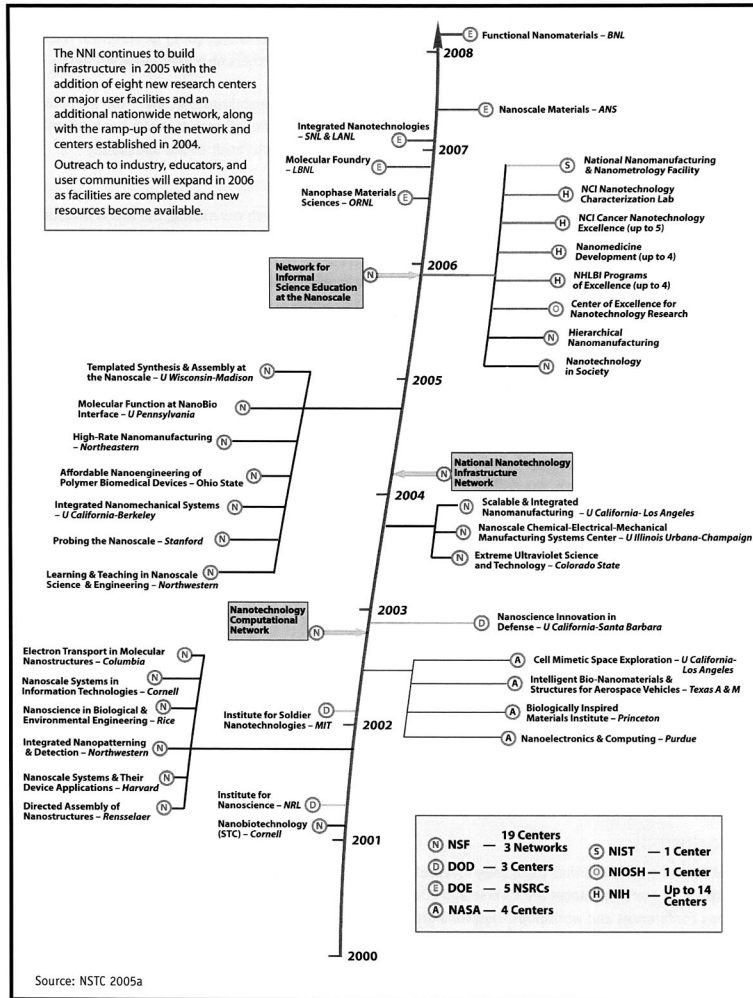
The NNI continues to build infrastructure in 2005 with the addition of eight new research centers or major user facilities and an additional nationwide network, along with the ramp-up of the network and centers established in 2004.

Outreach to industry, educators, and user communities will expand in 2006 as facilities are completed and new resources become available.

E Functional Nanomaterials – BNL

2008

E Nanoscale Materials – ANS

Integrated Nanotechnologies – SNL & LANL E

2007

Molecular Foundry – LBNL E

Nanophase Materials Sciences – ORNL E

S National Nanomanufacturing & Nanometrology Facility

H NCI Nanotechnology Characterization Lab

H NCI Cancer Nanotechnology Excellence (up to 5)

H Nanomedicine Development (up to 4)

Network for Informal Science Education at the Nanoscale N

2006

H NHLBI Programs of Excellence (up to 4)

O Center of Excellence for Nanotechnology Research

N Hierarchical Nanomanufacturing

N Nanotechnology in Society

Templated Synthesis & Assembly at the Nanoscale – U Wisconsin-Madison N

2005

Molecular Function at NanoBio Interface – U Pennsylvania N

High-Rate Nanomanufacturing – Northeastern N

N National Nanotechnology Infrastructure Network

Affordable Nanoengineering of Polymer Biomedical Devices – Ohio State N

2004

Integrated Nanomechanical Systems – U California-Berkeley N

N Scalable & Integrated Nanomanufacturing – U California- Los Angeles

N Nanoscale Chemical-Electrical-Mechanical Manufacturing Systems Center – U Illinois Urbana-Champaign

Probing the Nanoscale – Stanford N

N Extreme Ultraviolet Science and Technology – Colorado State

Learning & Teaching in Nanoscale Science & Engineering – Northwestern N

Nanotechnology Computational Network N

2003

D Nanoscience Innovation in Defense – U California-Santa Barbara

Electron Transport in Molecular Nanostructures – Columbia N

A Cell Mimetic Space Exploration – U California-Los Angeles

Nanoscale Systems in Information Technologies – Cornell N

A Intelligent Bio-Nanomaterials & Structures for Aerospace Vehicles – Texas A & M

Nanoscience in Biological & Environmental Engineering – Rice N

Institute for Soldier Nanotechnologies – MIT D

2002

A Biologically Inspired Materials Institute – Princeton

Integrated Nanopatterning & Detection – Northwestern N

A Nanoelectronics & Computing – Purdue

Nanoscale Systems & Their Device Applications – Harvard N

Directed Assembly of Nanostructures – Rensselaer N

Institute for Nanoscience – NRL D

Nanobiotechnology (STC) – Cornell N

2001

N NSF — 19 Centers 3 Networks
D DOD — 3 Centers
E DOE — 5 NSRCs
A NASA — 4 Centers
S NIST — 1 Center
O NIOSH — 1 Center
H NIH — Up to 14 Centers

2000

Source: NSTC 2005a